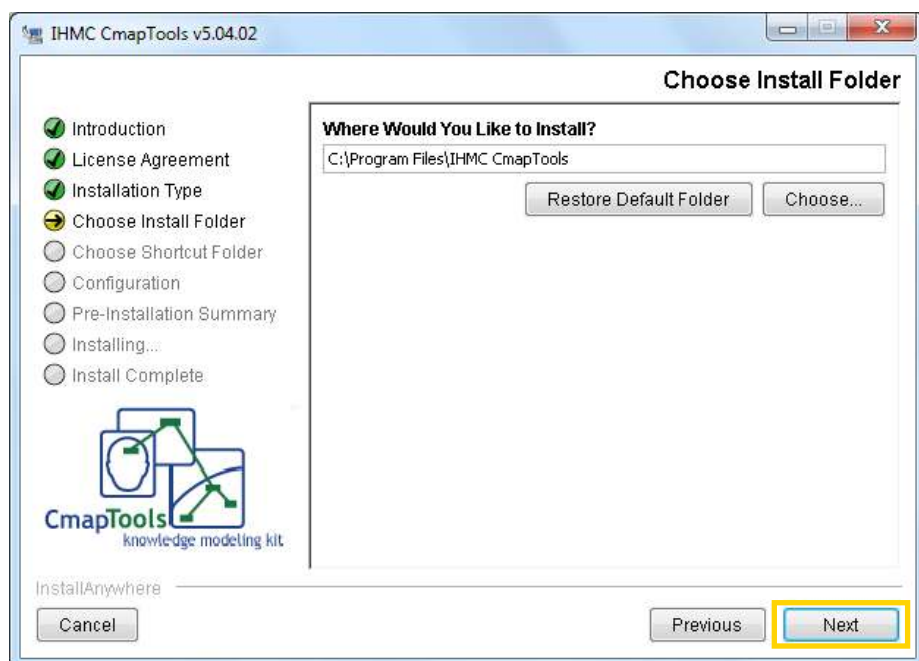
IHMC CmapTools v5.04.02

Choose Install Folder

Introduction
License Agreement
Installation Type
Choose Install Folder
Choose Shortcut Folder
Configuration
Pre-Installation Summary
Installing...
Install Complete

CmapTools
knowledge modeling kit

Where Would You Like to Install?

C:\Program Files\IHMC CmapTools

Restore Default Folder

Choose...

InstallAnywhere

Cancel

Previous

Next